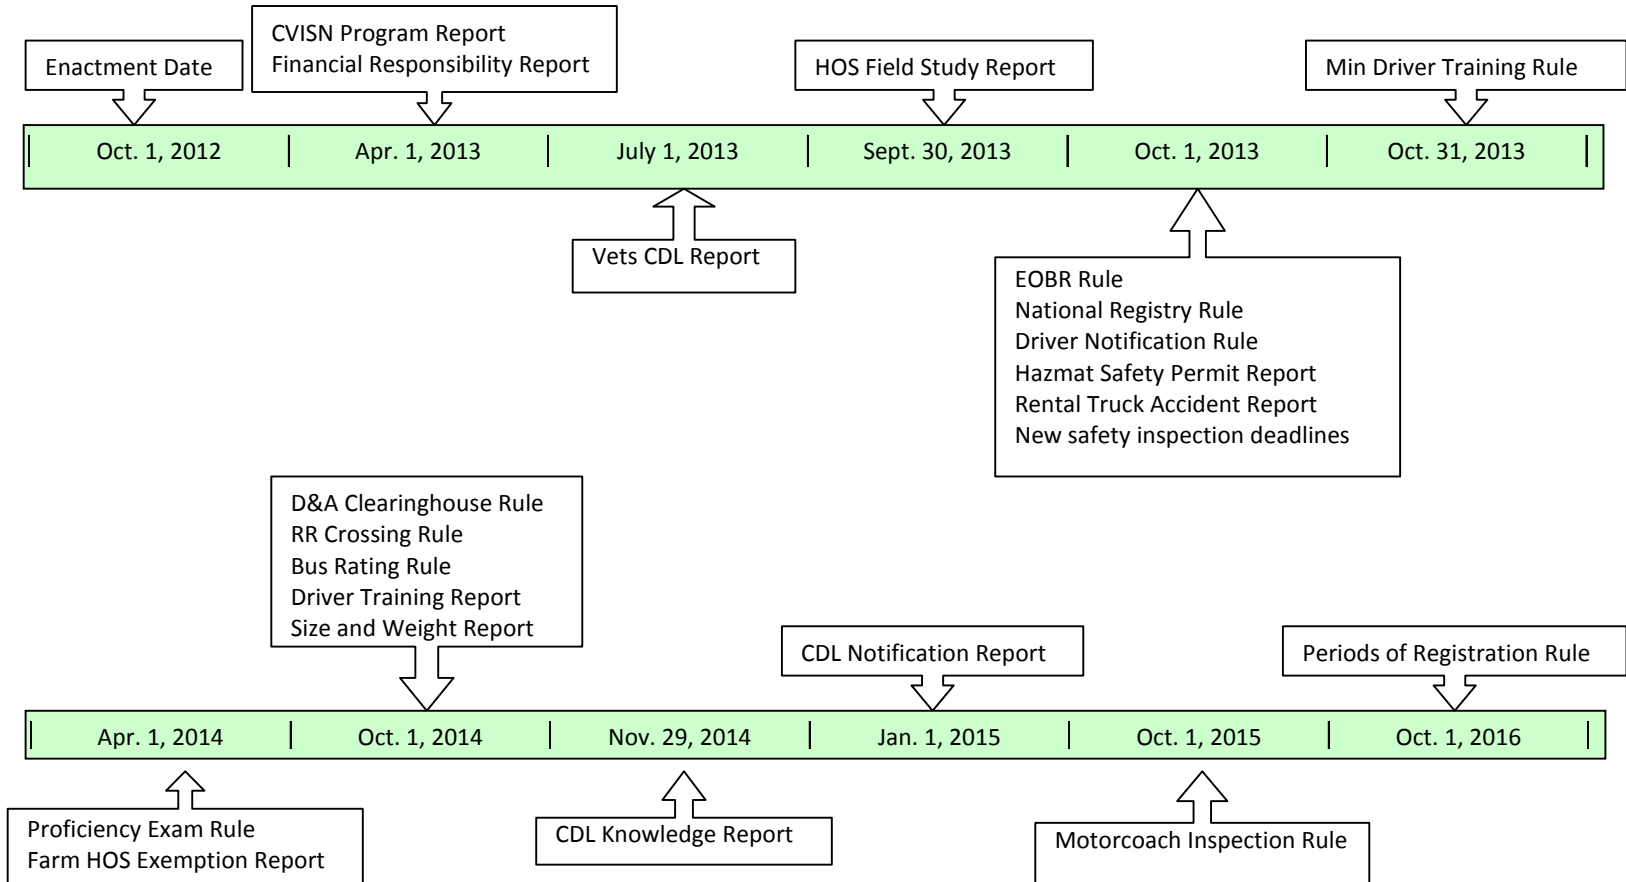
Enactment Date

CVISN Program Report
Financial Responsibility Report

HOS Field Study Report

Min Driver Training Rule

| Oct. 1, 2012 | Apr. 1, 2013 | July 1, 2013 | Sept. 30, 2013 | Oct. 1, 2013 | Oct. 31, 2013 |
|---|---|---|---|---|---|

Vets CDL Report

EOBR Rule
National Registry Rule
Driver Notification Rule
Hazmat Safety Permit Report
Rental Truck Accident Report
New safety inspection deadlines

D&A Clearinghouse Rule
RR Crossing Rule
Bus Rating Rule
Driver Training Report
Size and Weight Report

CDL Notification Report

Periods of Registration Rule

| Apr. 1, 2014 | Oct. 1, 2014 | Nov. 29, 2014 | Jan. 1, 2015 | Oct. 1, 2015 | Oct. 1, 2016 |
|---|---|---|---|---|---|

Proficiency Exam Rule
Farm HOS Exemption Report

CDL Knowledge Report

Motorcoach Inspection Rule